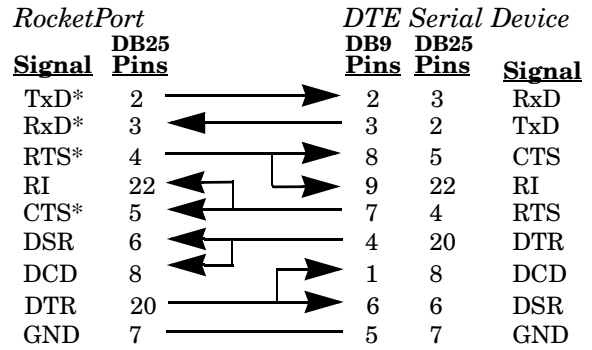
RocketPort

DTE Serial Device

| Signal | DB25 Pins | DB9 Pins | DB25 Pins | Signal |
|---|---|---|---|---|
| TxD* | 2 | 2 | 3 | RxD |
| RxD* | 3 | 3 | 2 | TxD |
| RTS* | 4 | 8 | 5 | CTS |
| RI | 22 | 9 | 22 | RI |
| CTS* | 5 | 7 | 4 | RTS |
| DSR | 6 | 4 | 20 | DTR |
| DCD | 8 | 1 | 8 | DCD |
| DTR | 20 | 6 | 6 | DSR |
| GND | 7 | 5 | 7 | GND |